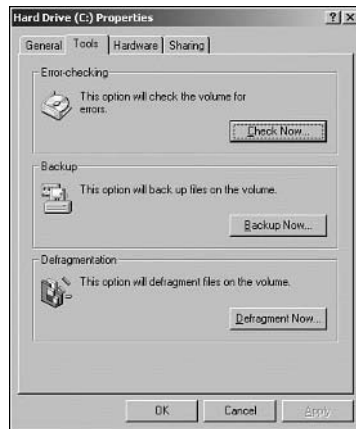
Hard Drive (C:) Properties

?| X

General | Tools | Hardware | Sharing

Error-checking

This option will check the volume for errors.

Check Now...

Backup

This option will back up files on the volume.

Backup Now...

Defragmentation

This option will defragment files on the volume.

Defragment Now...

OK | Cancel | Apply